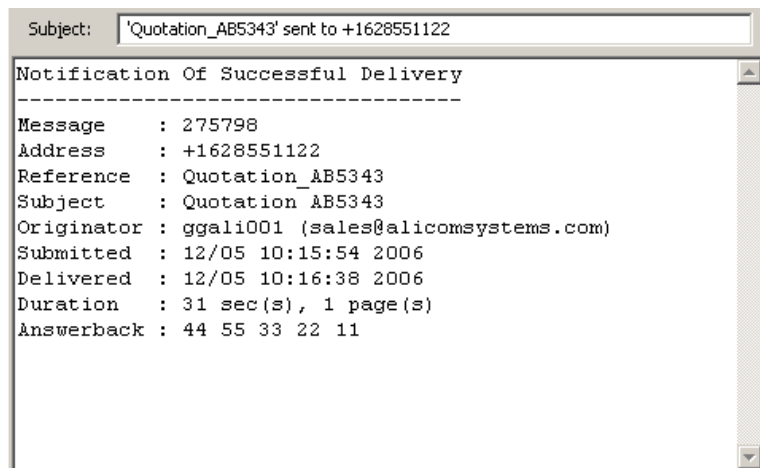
Subject: 'Quotation_AB5343' sent to +1628551122

Notification Of Successful Delivery
-----------------------------------
Message : 275798
Address : +1628551122
Reference : Quotation_AB5343
Subject : Quotation AB5343
Originator : ggali001 (sales@alicomsystems.com)
Submitted : 12/05 10:15:54 2006
Delivered : 12/05 10:16:38 2006
Duration : 31 sec(s), 1 page(s)
Answerback : 44 55 33 22 11